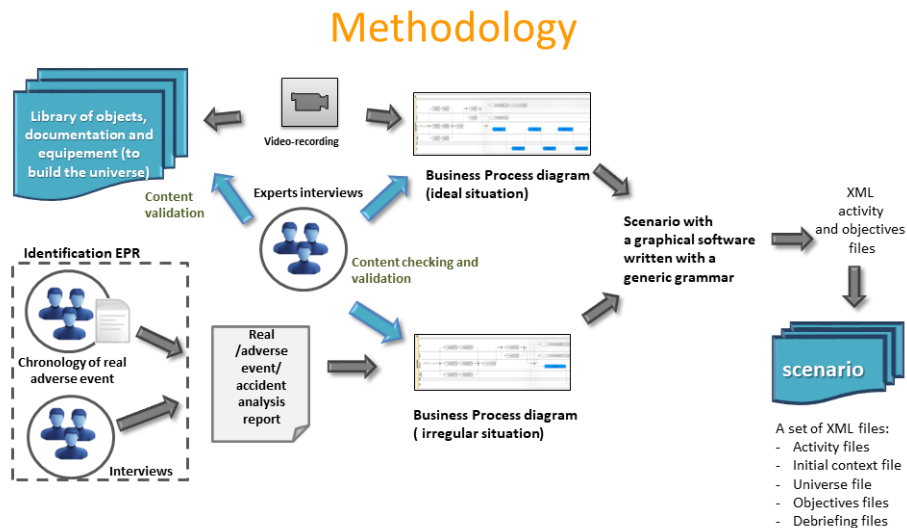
Methodology

Library of objects, documentation and equipement (to build the universe)

Video-recording

Business Process diagram (ideal situation)

Content validation

Experts interviews

Content checking and validation

Scenario with a graphical software written with a generic grammar

XML activity and objectives files

Identification EPR

Chronology of real adverse event

Interviews

Real /adverse event/ accident analysis report

Business Process diagram ( irregular situation)

scenario

A set of XML files:
- Activity files
- Initial context file
- Universe file
- Objectives files
- Debriefing files